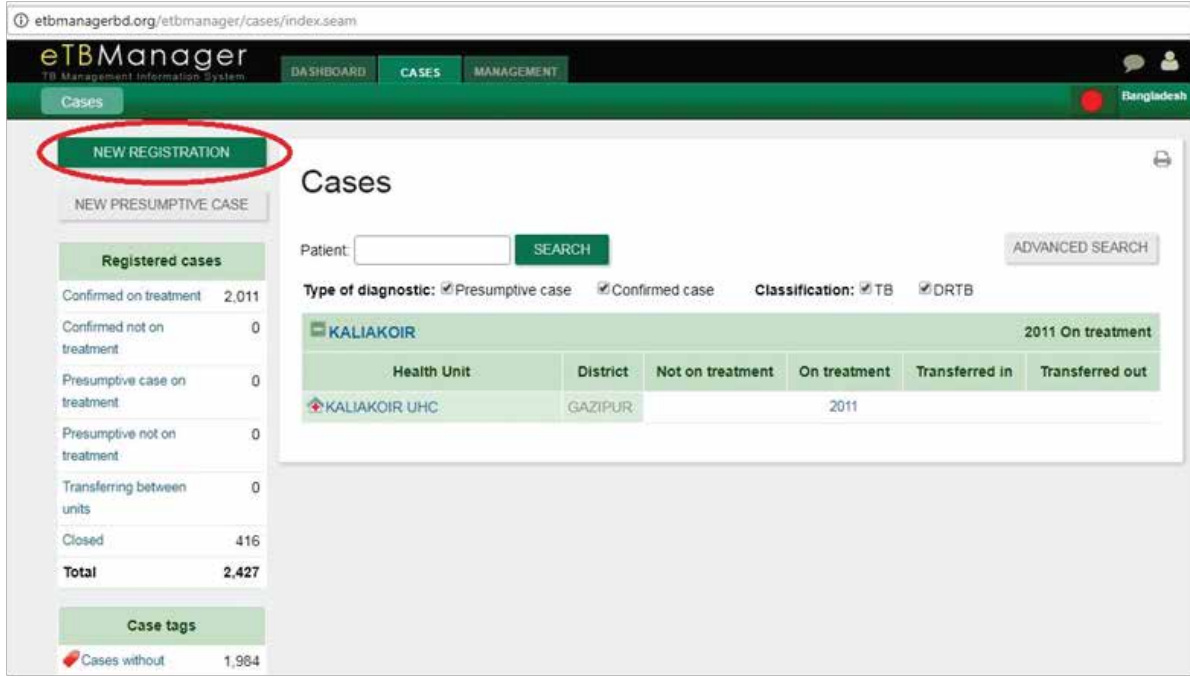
etbmanagerbd.org/etbmanager/cases/index.seam

eTBManager
TB Management Information System

DASHBOARD CASES MANAGEMENT

Cases

Bangladesh

NEW REGISTRATION

NEW PRESUMPTIVE CASE

| Registered cases | |
|---|---|
| Confirmed on treatment | 2,011 |
| Confirmed not on treatment | 0 |
| Presumptive case on treatment | 0 |
| Presumptive not on treatment | 0 |
| Transferring between units | 0 |
| Closed | 416 |
| Total | 2,427 |

| Case tags | |
|---|---|
| Cases without | 1,984 |

Cases

Patient: SEARCH ADVANCED SEARCH

Type of diagnostic: Presumptive case Confirmed case Classification: TB DRTB

KALIAKOIR 2011 On treatment

| Health Unit | District | Not on treatment | On treatment | Transferred in | Transferred out |
|---|---|---|---|---|---|
| KALIAKOIR UHC | GAZIPUR | | 2011 | | |